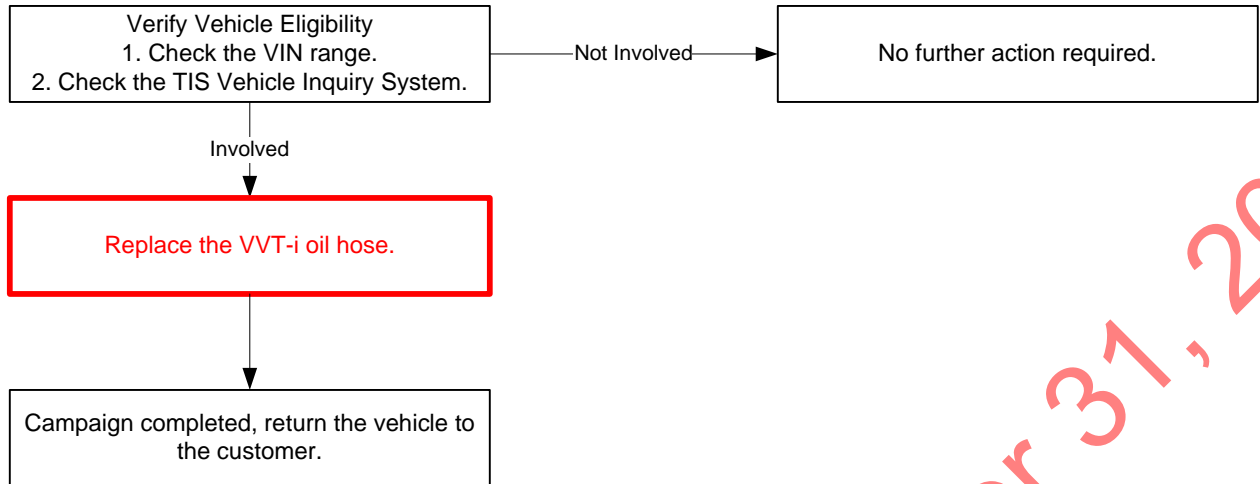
Verify Vehicle Eligibility
1. Check the VIN range.
2. Check the TIS Vehicle Inquiry System.

Not Involved

No further action required.

Involved

Replace the VVT-i oil hose.

Campaign completed, return the vehicle to the customer.

r 31, 20